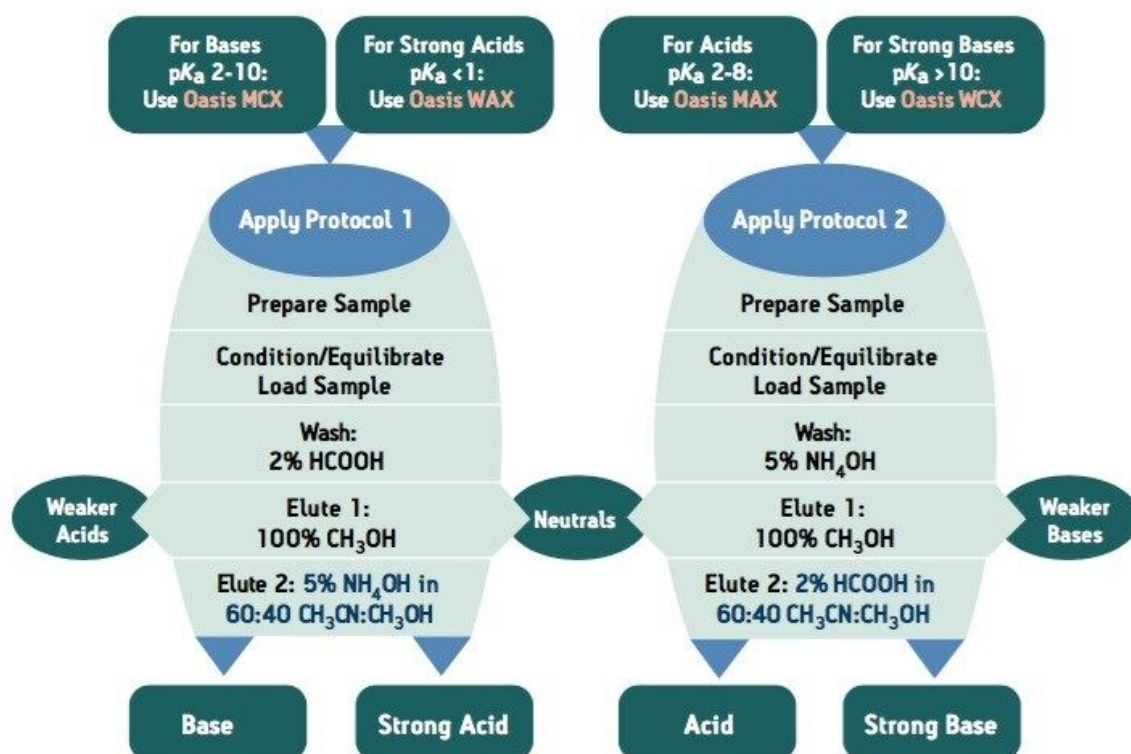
For Bases p$K_a$ 2-10: Use Oasis MCX

For Strong Acids p$K_a$ <1: Use Oasis WAX

For Acids p$K_a$ 2-8: Use Oasis MAX

For Strong Bases p$K_a$ >10: Use Oasis WCX

Apply Protocol 1

Prepare Sample

Condition/Equilibrate Load Sample

Wash: 2% HCOOH

Elute 1: 100% $CH_3OH$

Elute 2: 5% $NH_4OH$ in 60:40 $CH_3CN$:$CH_3OH$

Apply Protocol 2

Prepare Sample

Condition/Equilibrate Load Sample

Wash: 5% $NH_4OH$

Elute 1: 100% $CH_3OH$

Elute 2: 2% HCOOH in 60:40 $CH_3CN$:$CH_3OH$

Weaker Acids

Neutrals

Weaker Bases

Base

Strong Acid

Acid

Strong Base